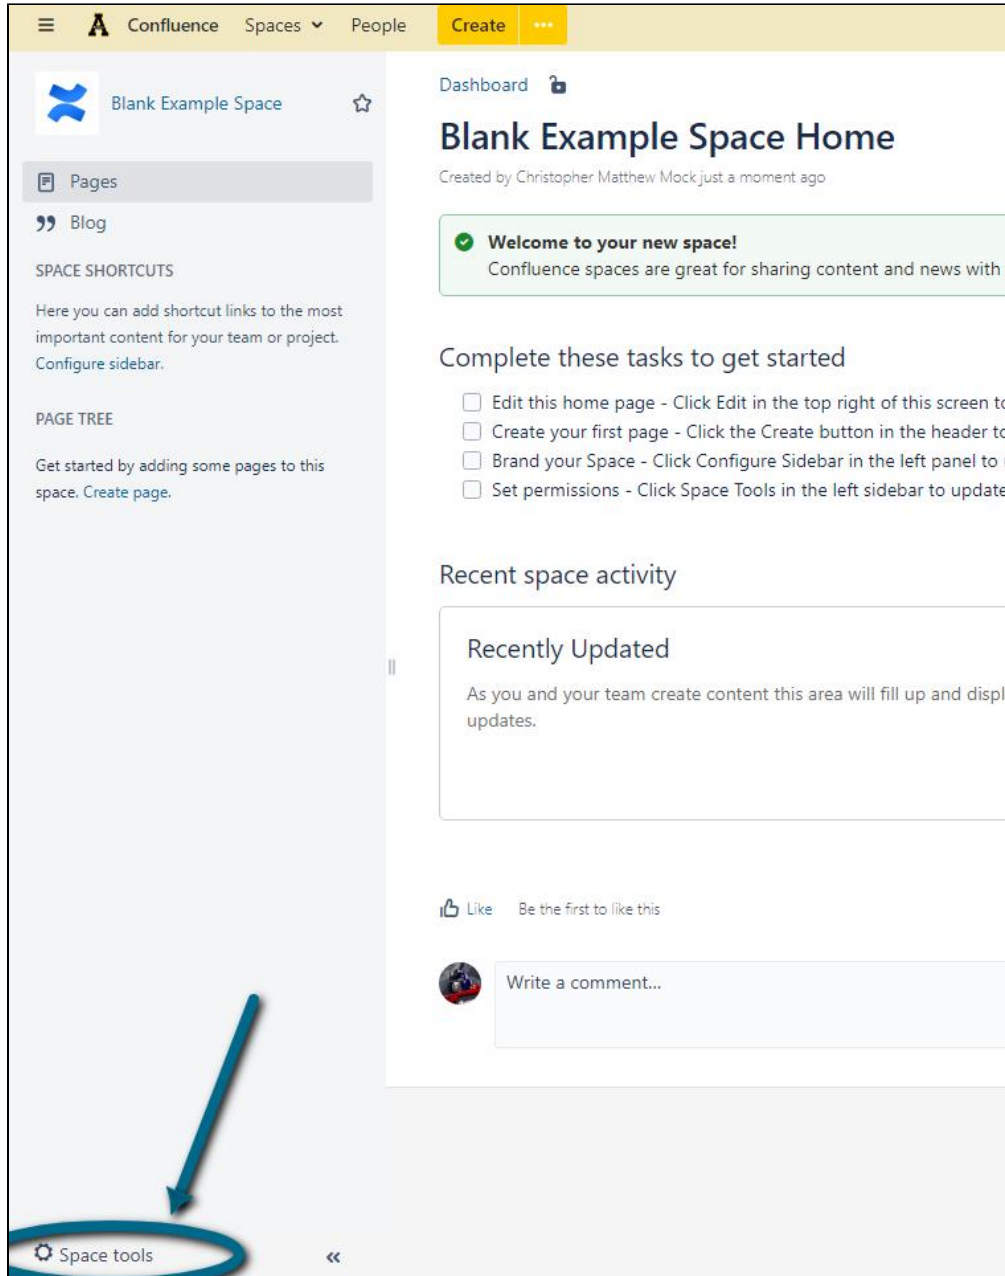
Confluence Spaces People Create ···

Blank Example Space

Pages

Blog

SPACE SHORTCUTS

Here you can add shortcut links to the most important content for your team or project. Configure sidebar.

PAGE TREE

Get started by adding some pages to this space. Create page.

Space tools

Dashboard

Blank Example Space Home

Created by Christopher Matthew Mock just a moment ago

Welcome to your new space!
Confluence spaces are great for sharing content and news with

Complete these tasks to get started

Edit this home page - Click Edit in the top right of this screen t

Create your first page - Click the Create button in the header t

Brand your Space - Click Configure Sidebar in the left panel to

Set permissions - Click Space Tools in the left sidebar to updat

Recent space activity

Recently Updated

As you and your team create content this area will fill up and displ updates.

Like Be the first to like this

Write a comment...